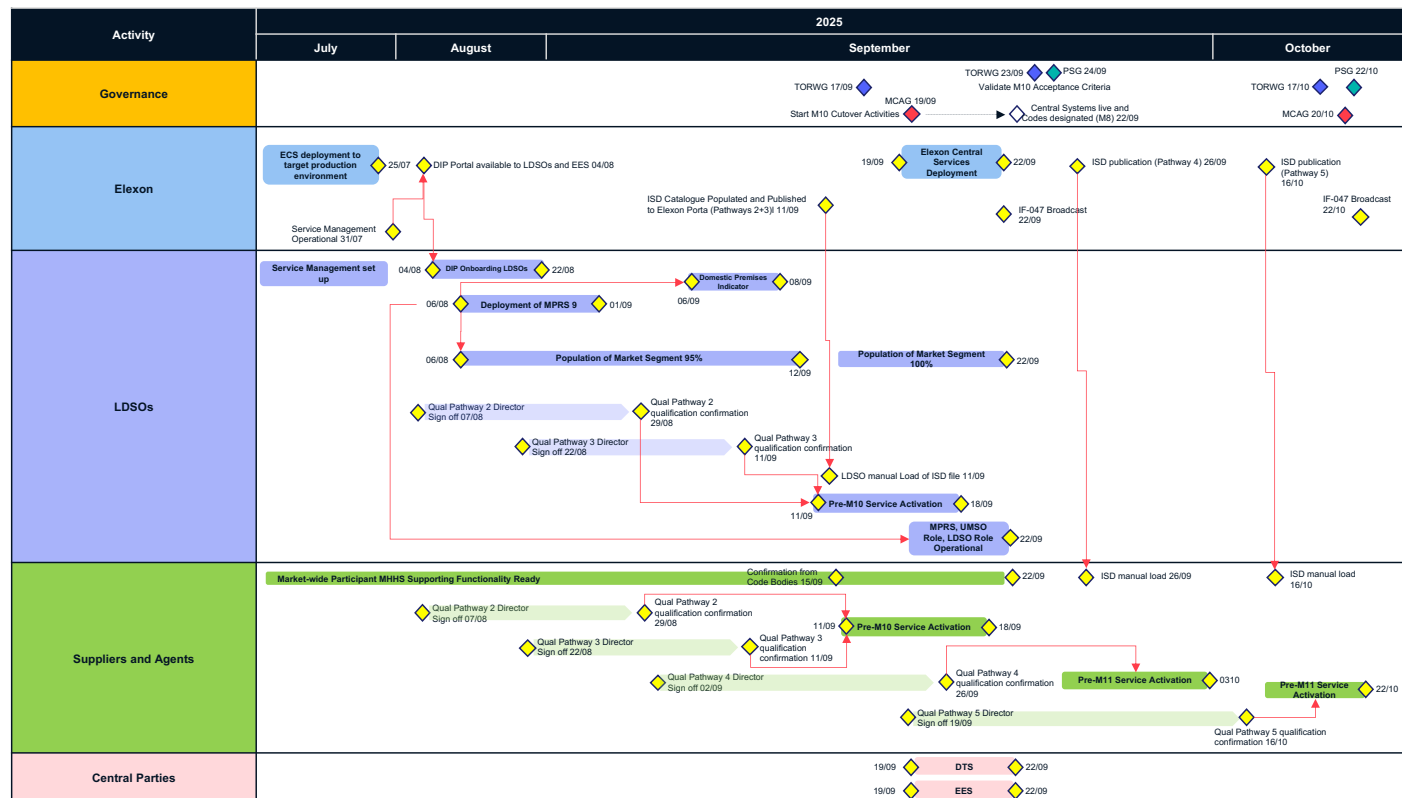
Activity

2025

July | August | September | October

Governance

TORWG 17/09
TORWG 23/09
PSG 24/09
Validate M10 Acceptance Criteria
MCAG 19/09
Start M10 Cutover Activities
Central Systems live and Codes designated (M8) 22/09
TORWG 17/10
PSG 22/10
MCAG 20/10

Elexon

ECS deployment to target production environment
25/07
DIP Portal available to LDSOs and EES 04/08
Service Management Operational 31/07
ISD Catalogue Populated and Published to Elexon Porta (Pathways 2+3)l 11/09
19/09
Elexon Central Services Deployment
22/09
IF-047 Broadcast 22/09
ISD publication (Pathway 4) 26/09
ISD publication (Pathway 5) 16/10
IF-047 Broadcast 22/10

LDSOs

Service Management set up
04/08
DIP Onboarding LDSOs
22/08
Domestic Premises Indicator
08/09
06/09
06/08
Deployment of MPRS 9
01/09
06/08
Population of Market Segment 95%
12/09
Population of Market Segment 100%
22/09
Qual Pathway 2 Director Sign off 07/08
Qual Pathway 2 qualification confirmation 29/08
Qual Pathway 3 Director Sign off 22/08
Qual Pathway 3 qualification confirmation 11/09
LDSO manual Load of ISD file 11/09
Pre-M10 Service Activation
18/09
11/09
MPRS, UMSO Role, LDSO Role Operational
22/09

Suppliers and Agents

Market-wide Participant MHHS Supporting Functionality Ready
Confirmation from Code Bodies 15/09
22/09
ISD manual load 26/09
ISD manual load 16/10
Qual Pathway 2 Director Sign off 07/08
Qual Pathway 2 qualification confirmation 29/08
11/09
Pre-M10 Service Activation
18/09
Qual Pathway 3 Director Sign off 22/08
Qual Pathway 3 qualification confirmation 11/09
Qual Pathway 4 Director Sign off 02/09
Qual Pathway 4 qualification confirmation 26/09
Pre-M11 Service Activation
0310
Pre-M11 Service Activation
22/10
Qual Pathway 5 Director Sign off 19/09
Qual Pathway 5 qualification confirmation 16/10

Central Parties

19/09
DTS
22/09
19/09
EES
22/09